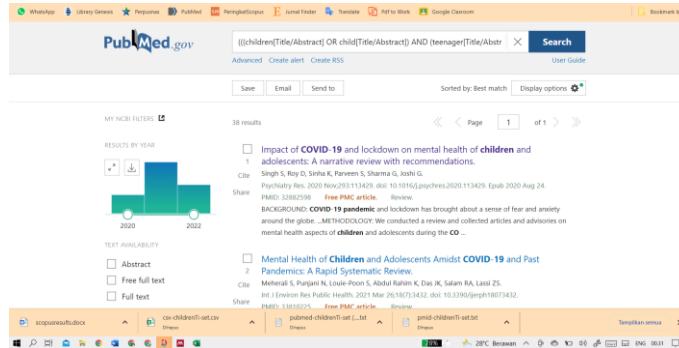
WhatsApp Library Genesis Pesquisas PubMed PeringkatScopus Jurnal Finder Translate Pdf to Work Google Classroom Bookmark la

PubMed.gov

(((children[Title/Abstract] OR child[Title/Abstract]) AND (teenager[Title/Abstr

Search

Advanced Create alert Create RSS

User Guide

Save Email Send to

Sorted by: Best match Display options

MY NCBI FILTERS

RESULTS BY YEAR

2020 2022

TEXT AVAILABILITY

Abstract

Free full text

Full text

38 results

Page 1 of 1

1
Cite
Share

Impact of COVID-19 and lockdown on mental health of children and adolescents: A narrative review with recommendations.
Singh S, Roy D, Sinha K, Parveen S, Sharma G, Joshi G.
Psychiatry Res. 2020 Nov;293:113429. doi: 10.1016/j.psychres.2020.113429. Epub 2020 Aug 24.
PMID: 32882598 Free PMC article. Review.
BACKGROUND: COVID-19 pandemic and lockdown has brought about a sense of fear and anxiety around the globe. ...METHODOLOGY: We conducted a review and collected articles and advisories on mental health aspects of children and adolescents during the CO ...

2
Cite
Share

Mental Health of Children and Adolescents Amidst COVID-19 and Past Pandemics: A Rapid Systematic Review.
Meherali S, Punjani N, Louie-Poon S, Abdul Rahim K, Das JK, Salam RA, Lassi ZS.
Int J Environ Res Public Health. 2021 Mar 26;18(7):3432. doi: 10.3390/ijerph18073432.
PMID: 33810225 Free PMC article. Review.

scopusresults.docx

csv-childrenTi-set.csv
Dihapus

pubmed-childrenTi-set (....txt
Dihapus

pmid-childrenTi-set.txt
Dihapus

Tampilkan semua

28°C Berawan ENG 00:31